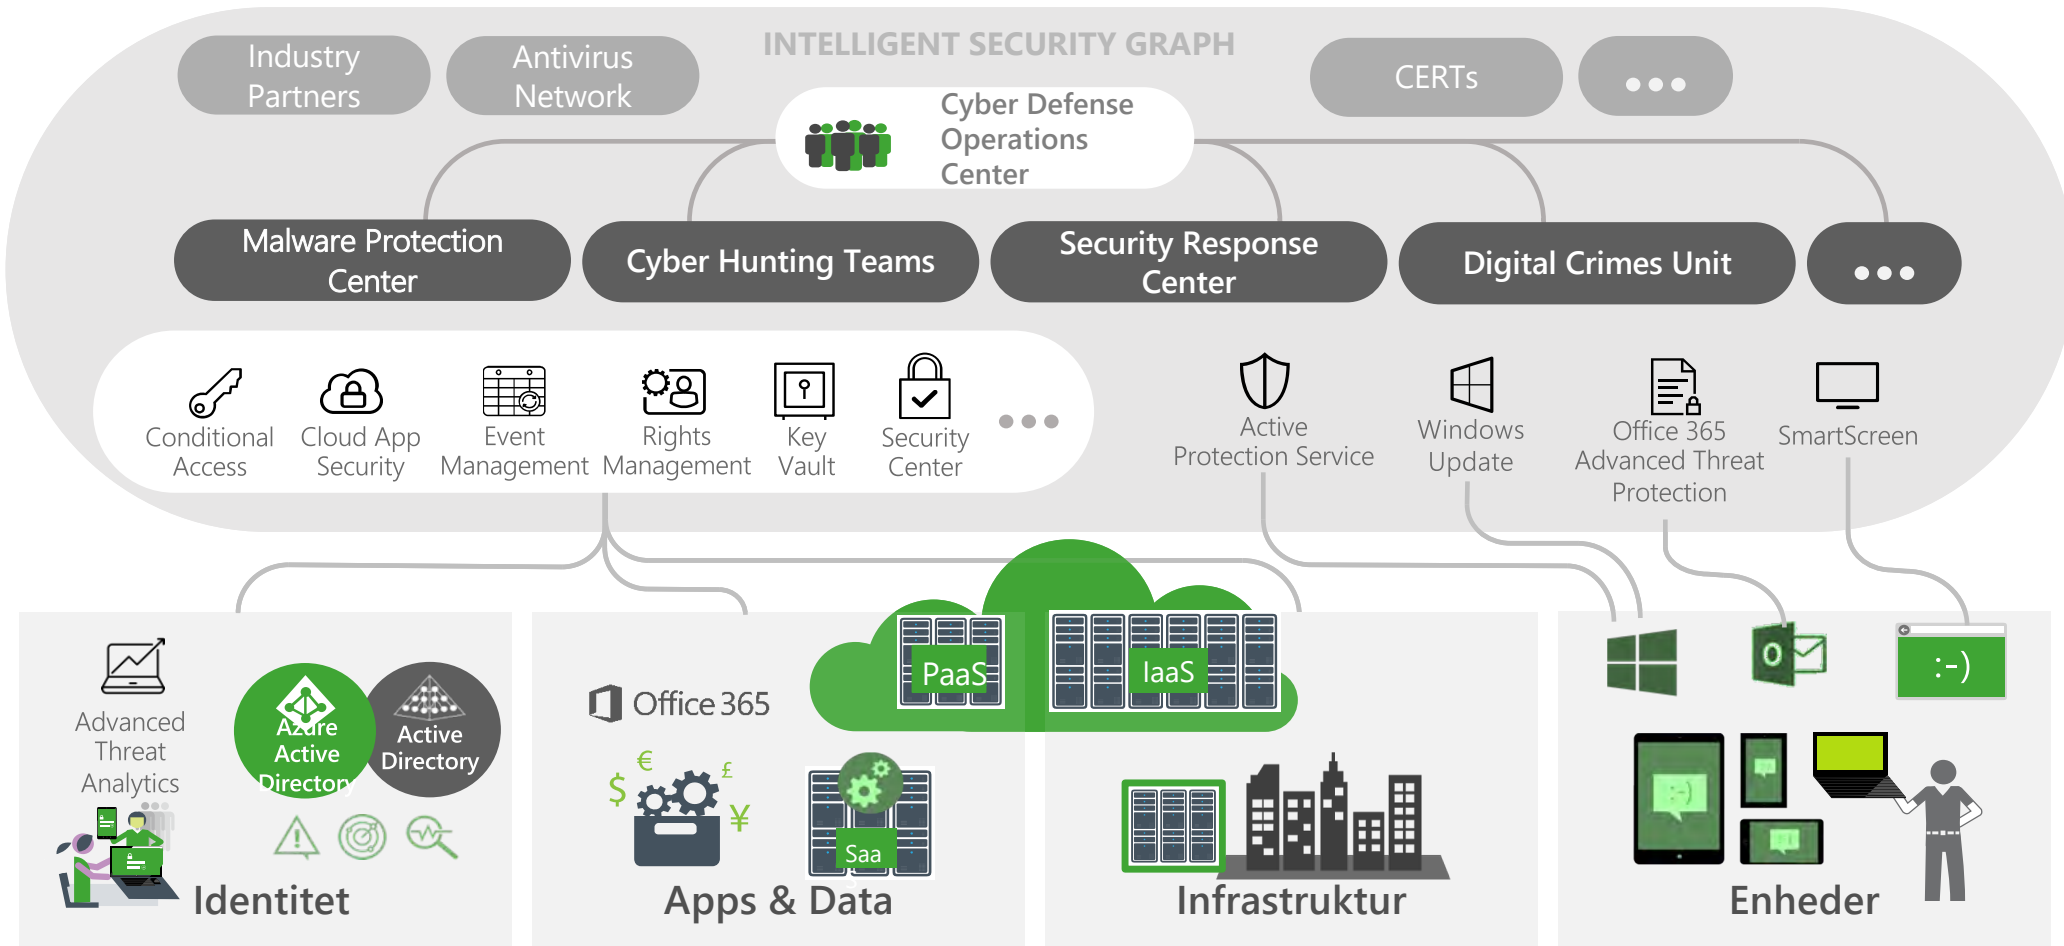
INTELLIGENT SECURITY GRAPH

Industry Partners

Antivirus Network

Cyber Defense Operations Center

CERTs

• • •

Malware Protection Center

Cyber Hunting Teams

Security Response Center

Digital Crimes Unit

• • •

Conditional Access

Cloud App Security

Event Management

Rights Management

Key Vault

Security Center

• • •

Active Protection Service

Windows Update

Office 365 Advanced Threat Protection

SmartScreen

Advanced Threat Analytics

Azure Active Directory

Active Directory

Identitet

Office 365

PaaS

IaaS

$ € £ ¥

Saa

Apps & Data

Infrastruktur

:-)

:-)

Enheder